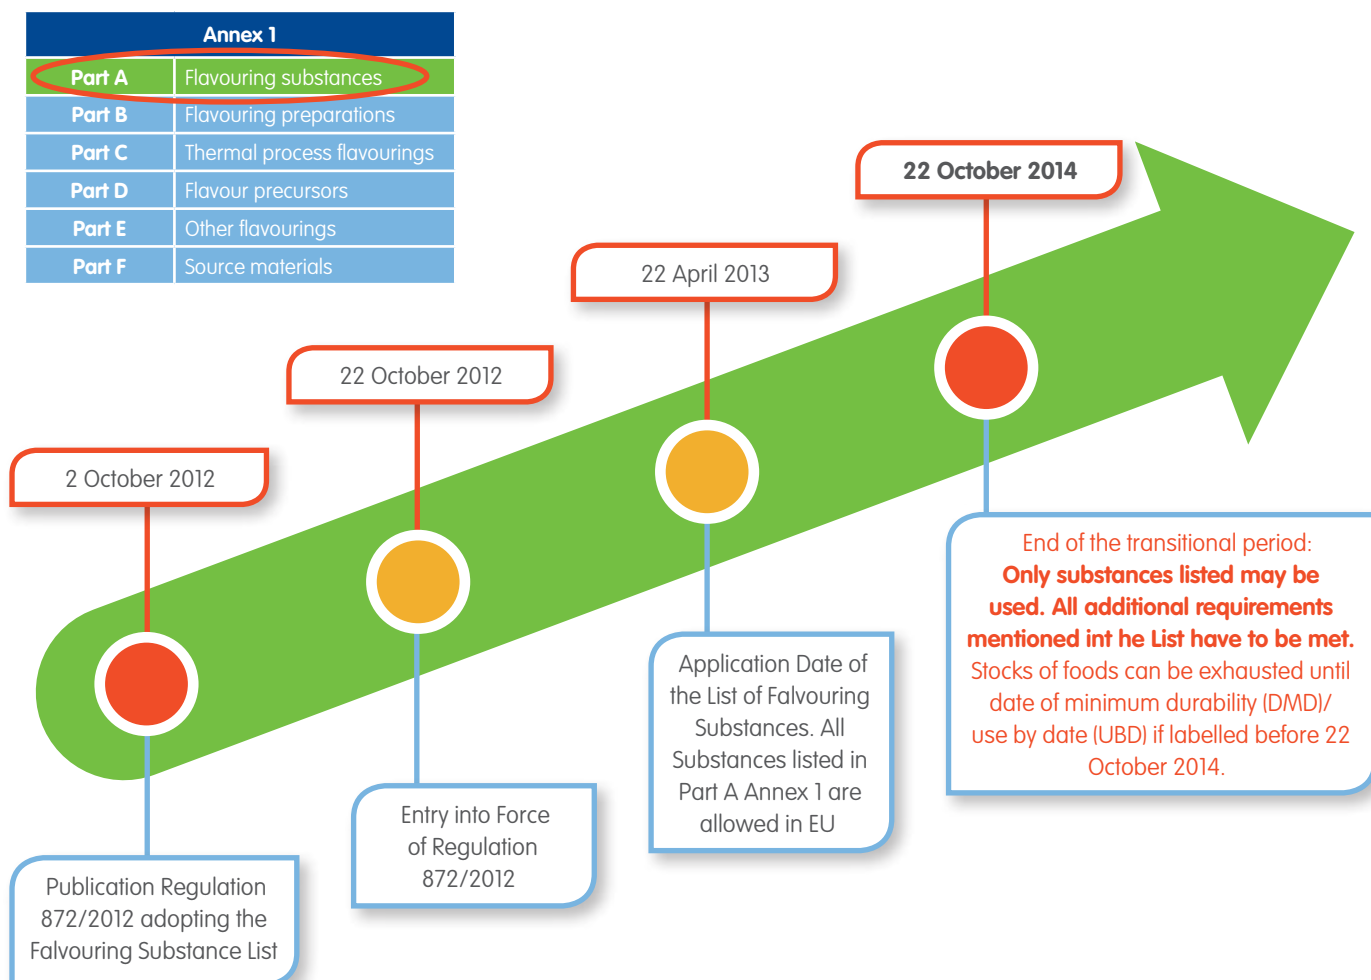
| Annex 1 | |
|---|---|
| Part A | Flavouring substances |
| Part B | Flavouring preparations |
| Part C | Thermal process flavourings |
| Part D | Flavour precursors |
| Part E | Other flavourings |
| Part F | Source materials |

2 October 2012

Publication Regulation 872/2012 adopting the Falvouring Substance List

22 October 2012

Entry into Force of Regulation 872/2012

22 April 2013

Application Date of the List of Falvouring Substances. All Substances listed in Part A Annex 1 are allowed in EU

22 October 2014

End of the transitional period: Only substances listed may be used. All additional requirements mentioned int he List have to be met. Stocks of foods can be exhausted until date of minimum durability (DMD)/ use by date (UBD) if labelled before 22 October 2014.